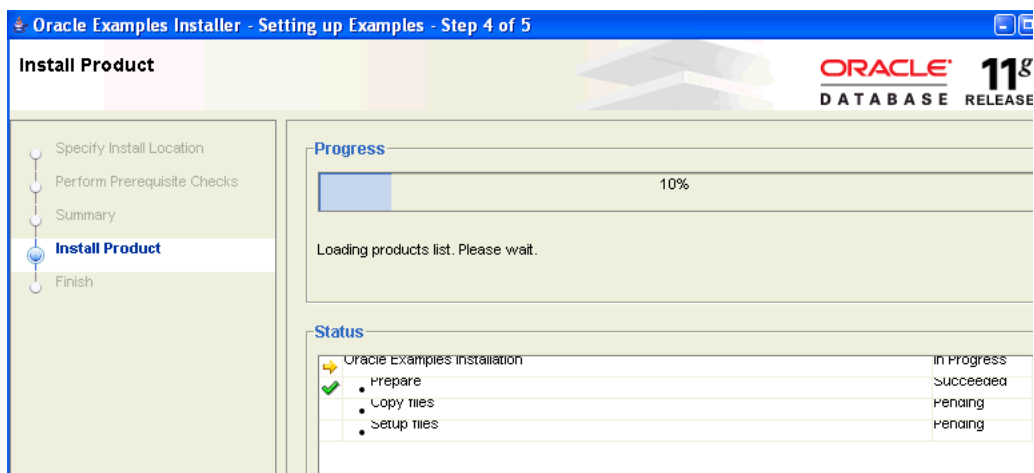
Oracle Examples Installer - Setting up Examples - Step 4 of 5

Install Product

ORACLE DATABASE 11g RELEASE

Specify Install Location
Perform Prerequisite Checks
Summary
Install Product
Finish

Progress

10%

Loading products list. Please wait.

Status

| | | |
|---|---|---|
| | Oracle Examples Installation | In Progress |
| | • Prepare | Succeeded |
| | • Copy files | Pending |
| | • Setup files | Pending |